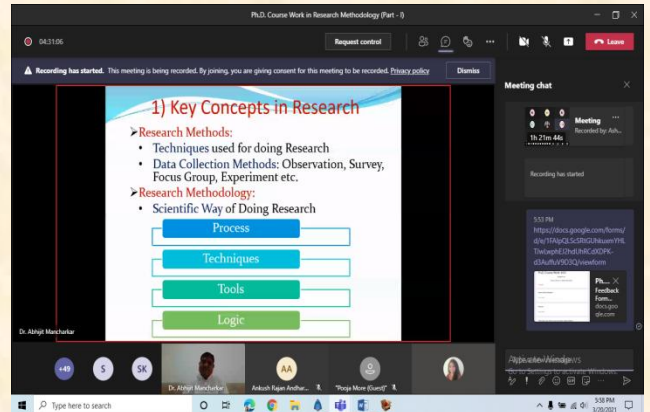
Ph.D. Course Work in Research Methodology (Part - I)

04:31:06

Request control

Leave

Recording has started. This meeting is being recorded. By joining, you are giving consent for this meeting to be recorded. Privacy policy

Dismiss

1) Key Concepts in Research

➢Research Methods:

• Techniques used for doing Research

• Data Collection Methods: Observation, Survey, Focus Group, Experiment etc.

➢Research Methodology:

• Scientific Way of Doing Research

Process

Techniques

Tools

Logic

Dr. Abhijit Mancharkar

Meeting chat

1h 21m 44s

Meeting

Recorded by: Ash...

Recording has started

5:53 PM

https://docs.google.com/forms/d/e/1FAIpQLScSRtGUhkuemYHLTiwlwphtE0hdUhRCdXOPK-d3AuftuV9O3Q/viewform

Ph...

Feedback Form...

docs.google.com

+49

S

SK

Dr. Abhijit Mancharkar

AA

Ankush Rajan Andhar...

"Pooja More (Guest)"

Activate Windows

Go to Settings to activate Windows.

Type here to search

5:58 PM

3/20/2021